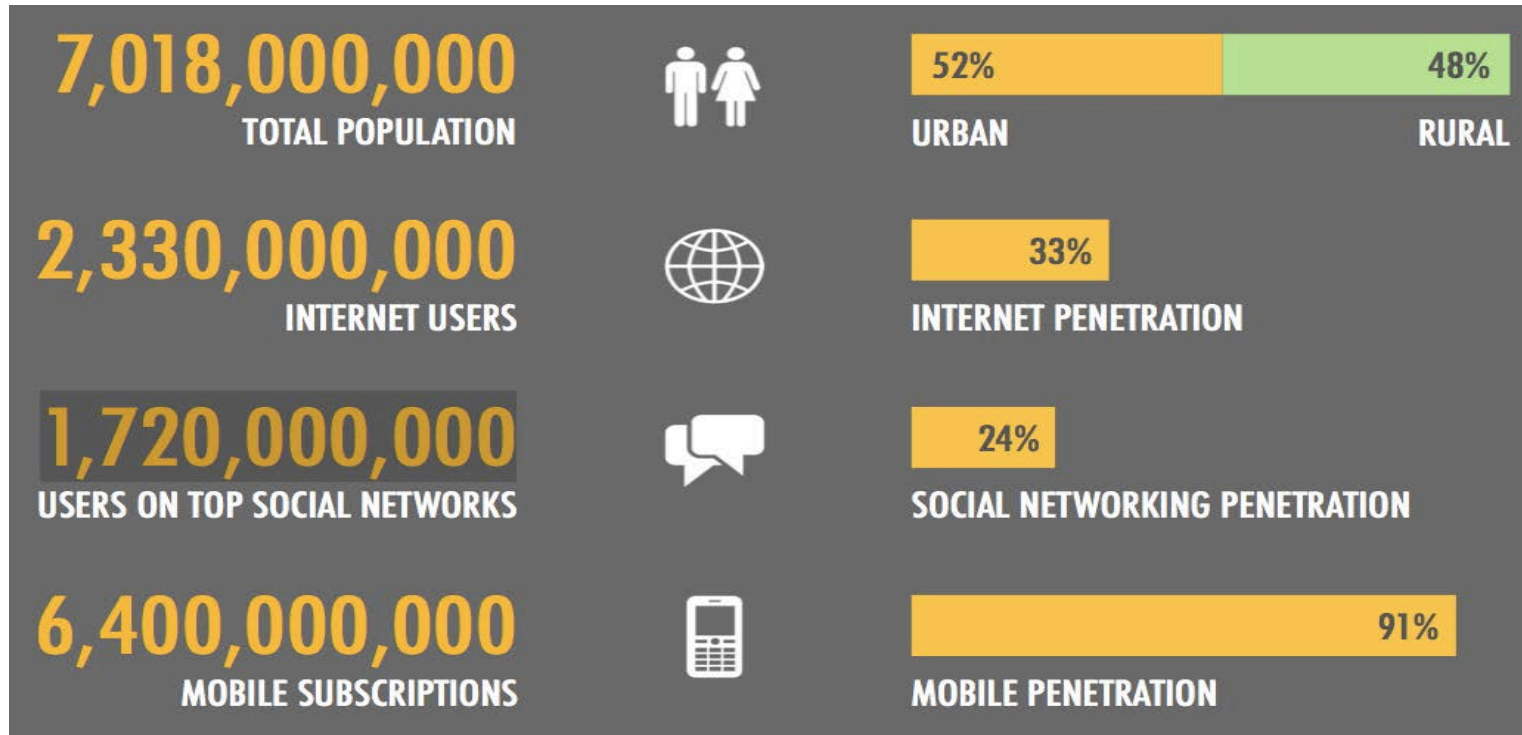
7,018,000,000
TOTAL POPULATION

52% 48%
URBAN RURAL

2,330,000,000
INTERNET USERS

33%
INTERNET PENETRATION

1,720,000,000
USERS ON TOP SOCIAL NETWORKS

24%
SOCIAL NETWORKING PENETRATION

6,400,000,000
MOBILE SUBSCRIPTIONS

91%
MOBILE PENETRATION